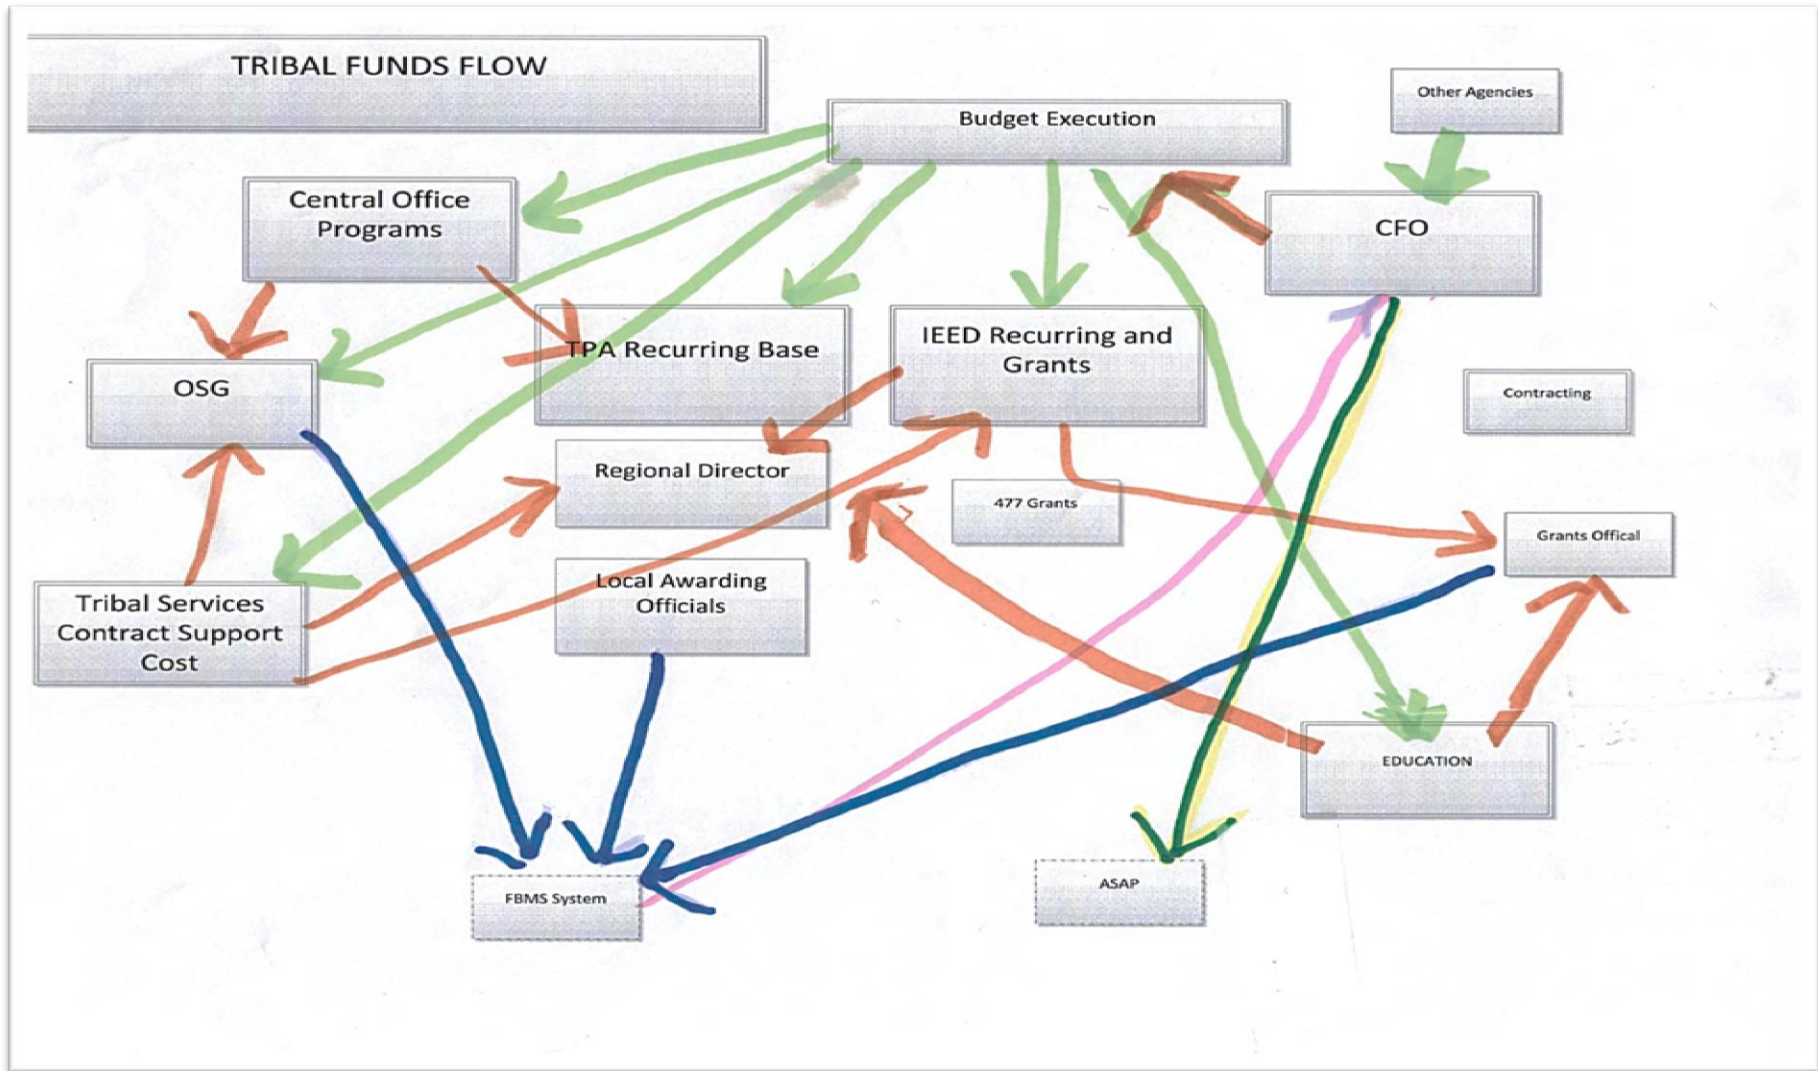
TRIBAL FUNDS FLOW

Budget Execution

Other Agencies

Central Office Programs

CFO

OSG

TPA Recurring Base

IEED Recurring and Grants

Contracting

Regional Director

477 Grants

Grants Offical

Tribal Services Contract Support Cost

Local Awarding Officials

EDUCATION

ASAP

FBMS System